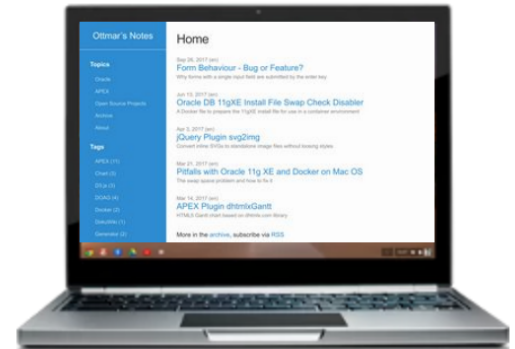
Ottmar's Notes

Topics

Oracle

APEX

Open Source Projects

Archive

About

Tags

APEX (11)

Chart (3)

DCs (3)

DOAG (4)

Docker (2)

Gekürzte (1)

Generator (2)

Home

Sep 26, 2017 (en)

Form Behaviour - Bug or Feature?

Why forms with a single input field are submitted by the enter key

Jun 13, 2017 (en)

Oracle DB 11gXE Install File Swap Check Disabler

A Docker file to prepare the 11gXE install file for use in a container environment

Apr 3, 2017 (en)

jQuery Plugin svg2img

Convert inline SVGs to standalone image files without loosing styles

Mar 21, 2017 (en)

Pitfalls with Oracle 11g XE and Docker on Mac OS

The swap space problem and how to fix it

Mar 14, 2017 (en)

APEX Plugin dhtmlxGantt

HTML5 Gantt chart based on dhtmlx.com library

More in the archive, subscribe via RSS